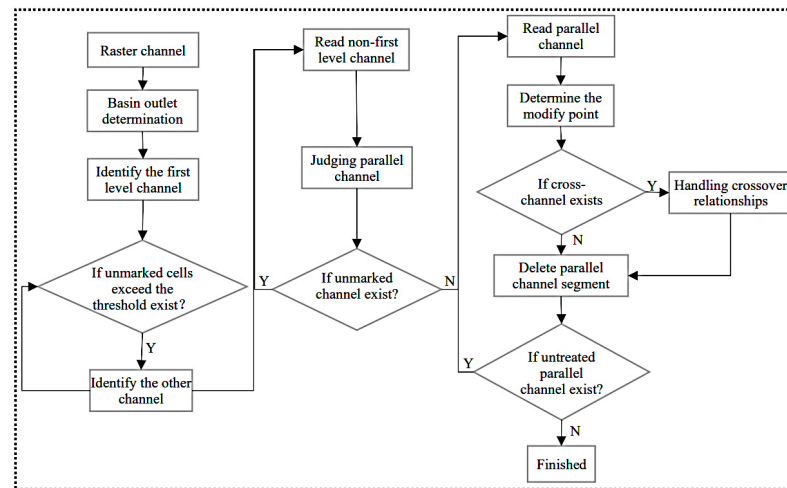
Raster channel

Basin outlet determination

Identify the first level channel

If unmarked cells exceed the threshold exist?

Y

Identify the other channel

Y

Read non-first level channel

Judging parallel channel

If unmarked channel exist?

N

Read parallel channel

Determine the modify point

If cross-channel exists

Y

Handling crossover relationships

N

Delete parallel channel segment

Y

If untreated parallel channel exist?

N

Finished